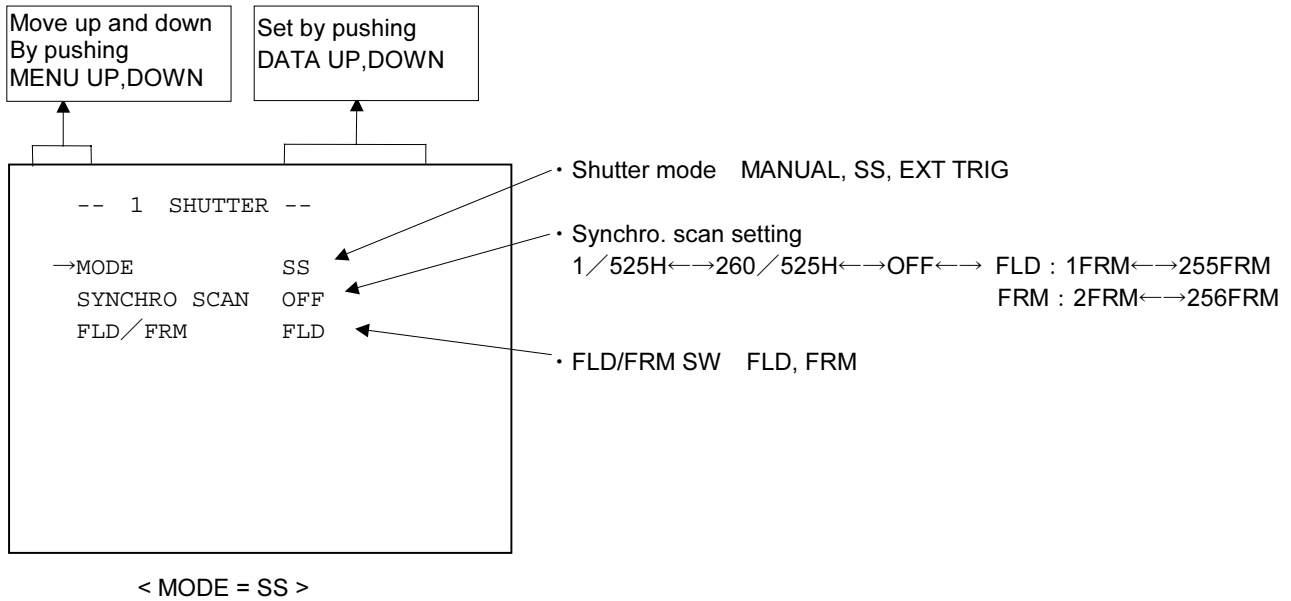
Move up and down
By pushing
MENU UP,DOWN

Set by pushing
DATA UP,DOWN

-- 1 SHUTTER --

→MODE SS
SYNCHRO SCAN OFF
FLD／FRM FLD

・Shutter mode MANUAL, SS, EXT TRIG

・Synchro. scan setting
1／525H←→260／525H←→OFF←→ FLD：1FRM←→255FRM
FRM：2FRM←→256FRM

・FLD/FRM SW FLD, FRM

< MODE = SS >